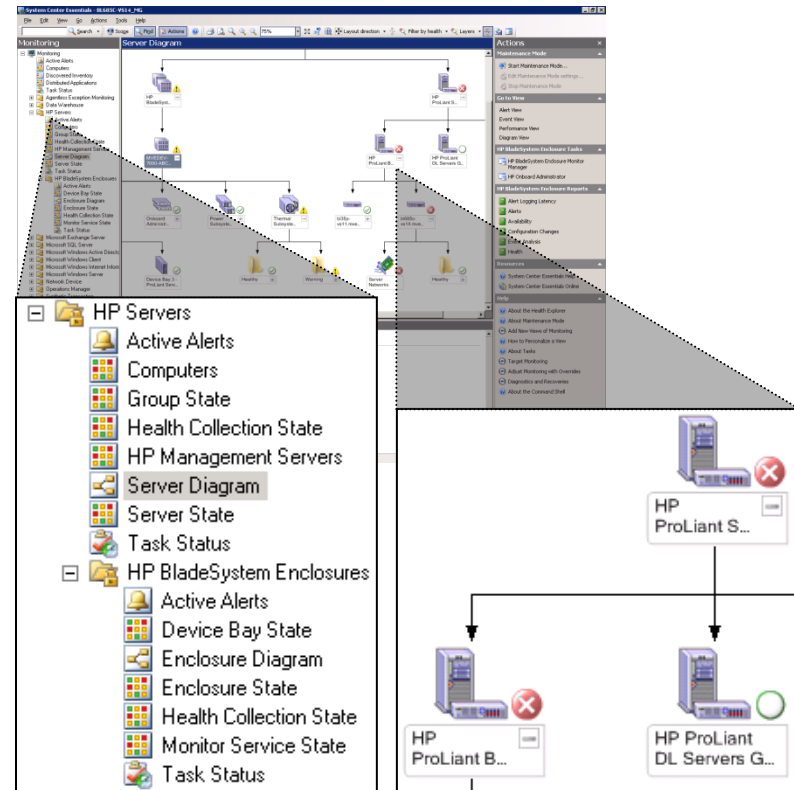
System Center Essentials - BL685C-V614_MG

File Edit View Go Actions Tools Help

Search Scope Find Actions 75% Layout direction Filter by health Layers

Monitoring

Server Diagram

Actions

Monitoring
Active Alerts
Computers
Discovered Inventory
Distributed Applications
Task Status
Agentless Exception Monitoring
Data Warehouse
HP Servers
Active Alerts
Computers
Group State
Health Collection State
HP Management Servers
Server Diagram
Server State
Task Status
HP BladeSystem Enclosures
Active Alerts
Device Bay State
Enclosure Diagram
Enclosure State
Health Collection State
Monitor Service State
Task Status
Microsoft Exchange Server
Microsoft SQL Server
Microsoft Windows Active Directory
Microsoft Windows Client
Microsoft Windows Internet Information
Microsoft Windows Server
Network Device
Operations Manager

Maintenance Mode
Start Maintenance Mode...
Edit Maintenance Mode settings...
Stop Maintenance Mode

Go to View
Alert View
Event View
Performance View
Diagram View

HP BladeSystem Enclosure Tasks
HP BladeSystem Enclosure Monitor Manager
HP Onboard Administrator

HP BladeSystem Enclosure Reports
Alert Logging Latency
Alerts
Availability
Configuration Changes
Event Analysis
Health

Resources
System Center Essentials Help
System Center Essentials Online

Help
About the Health Explorer
About Maintenance Mode
Add New Views of Monitoring
How to Personalize a View
About Tasks
Target Monitoring
Adjust Monitoring with Overrides
Diagnostics and Recoveries
About the Command Shell

HP BladeSys...
HP ProLiant S...
HP ProLiant B...
HP ProLiant DL Servers G...
Unused Administ...
Power Subsyste...
Thermal Subsyste...
Device Bay 1 ProLiant Se...
Healthy
Warning
Server Networks
Healthy

HP Servers
Active Alerts
Computers
Group State
Health Collection State
HP Management Servers
Server Diagram
Server State
Task Status
HP BladeSystem Enclosures
Active Alerts
Device Bay State
Enclosure Diagram
Enclosure State
Health Collection State
Monitor Service State
Task Status

HP ProLiant S...
HP ProLiant B...
HP ProLiant DL Servers G...